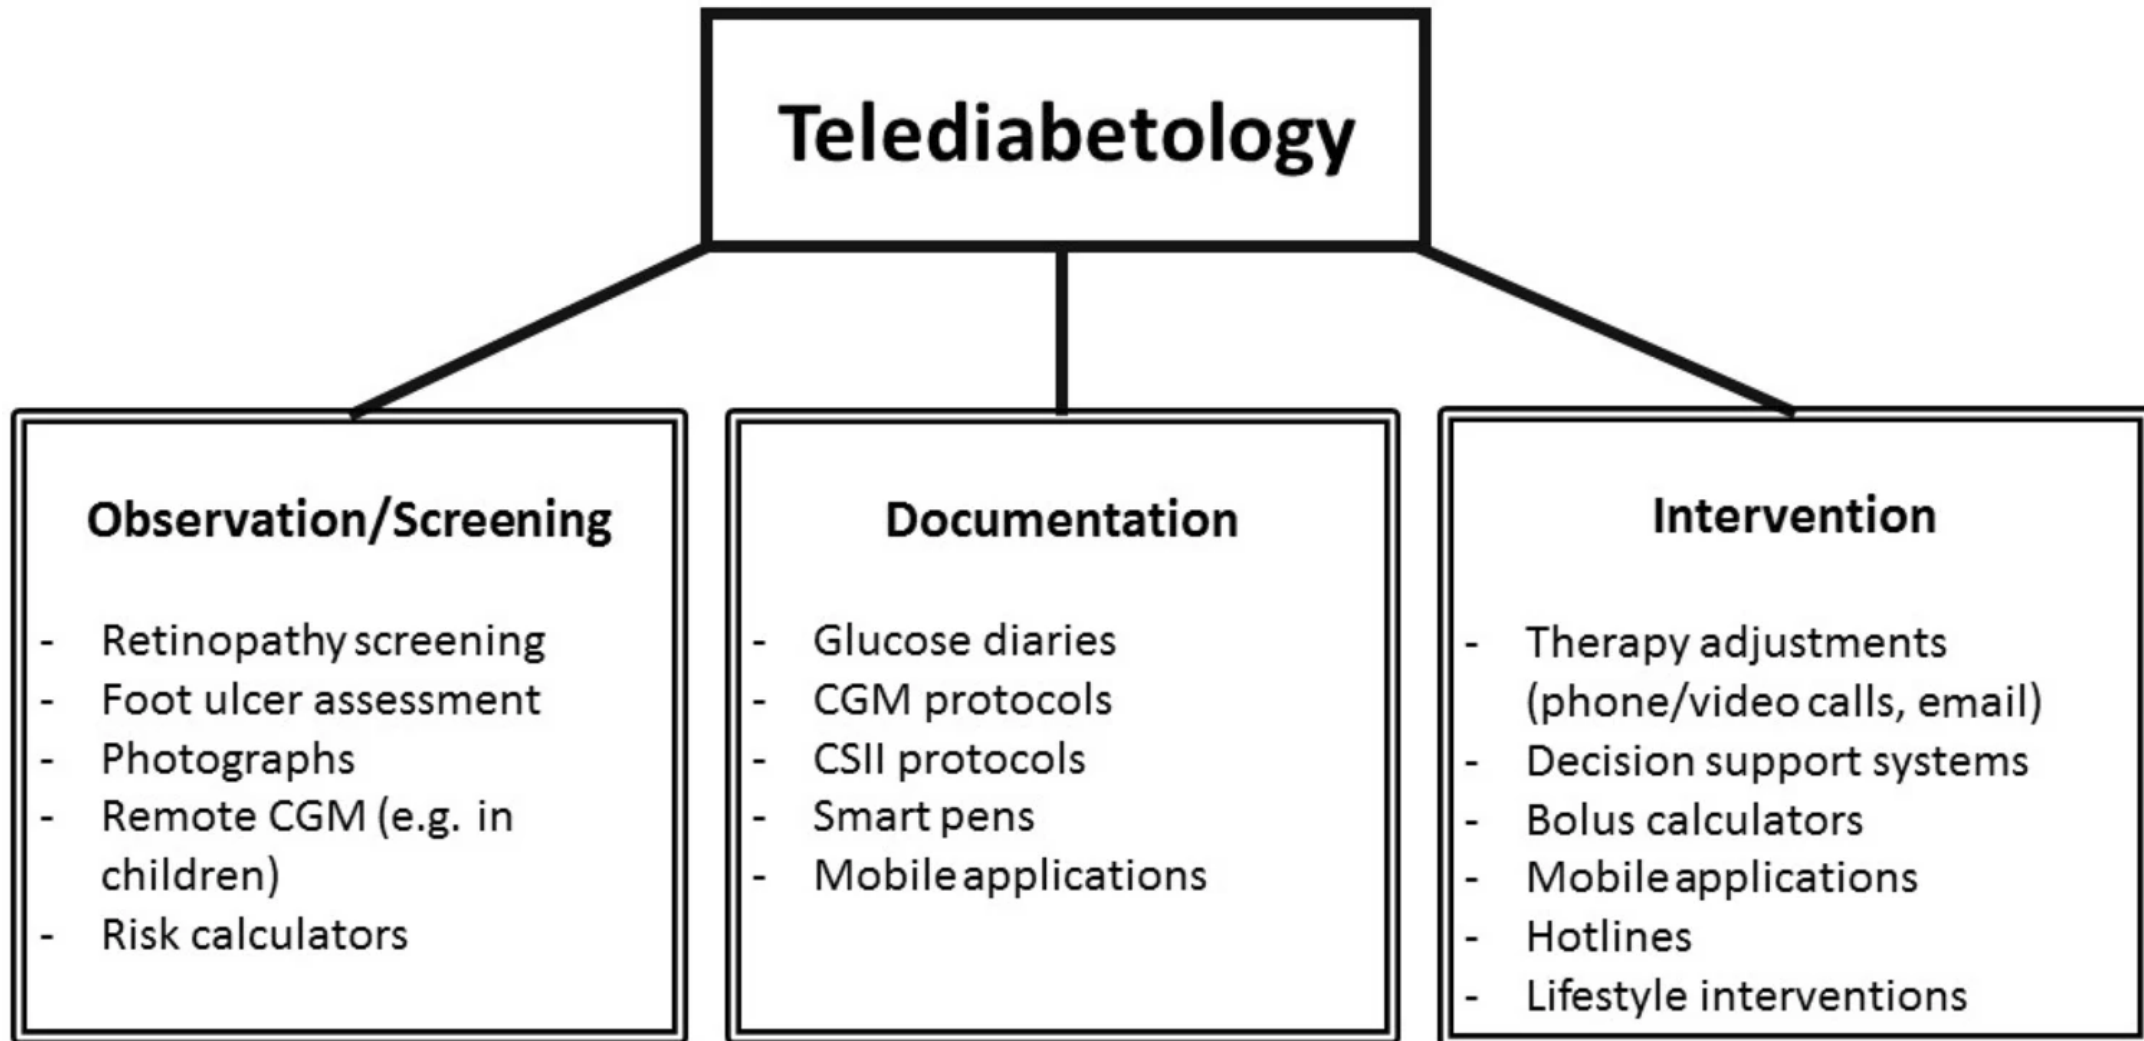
Telediabetology

Observation/Screening

- Retinopathy screening
- Foot ulcer assessment
- Photographs
- Remote CGM (e.g. in children)
- Risk calculators

Documentation

- Glucose diaries
- CGM protocols
- CSII protocols
- Smart pens
- Mobile applications

Intervention

- Therapy adjustments (phone/video calls, email)
- Decision support systems
- Bolus calculators
- Mobile applications
- Hotlines
- Lifestyle interventions